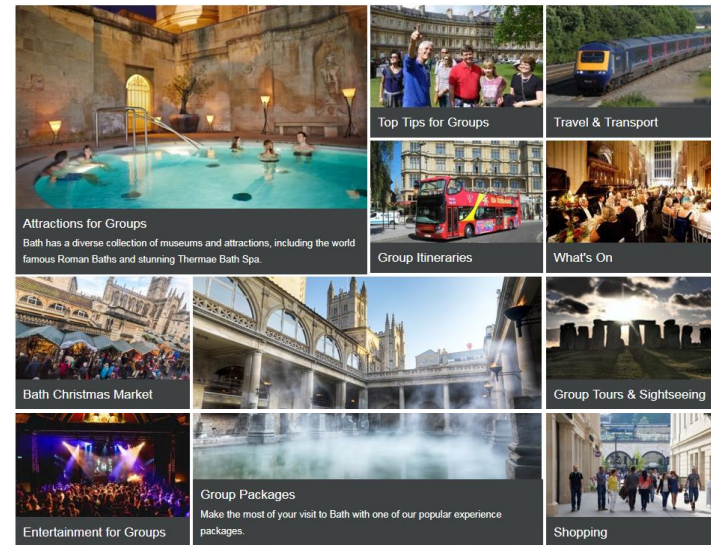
Attractions for Groups

Bath has a diverse collection of museums and attractions, including the world famous Roman Baths and stunning Thermae Bath Spa.

Top Tips for Groups

Travel & Transport

Group Itineraries

What's On

Bath Christmas Market

Group Tours & Sightseeing

Entertainment for Groups

Group Packages

Make the most of your visit to Bath with one of our popular experience packages.

Shopping